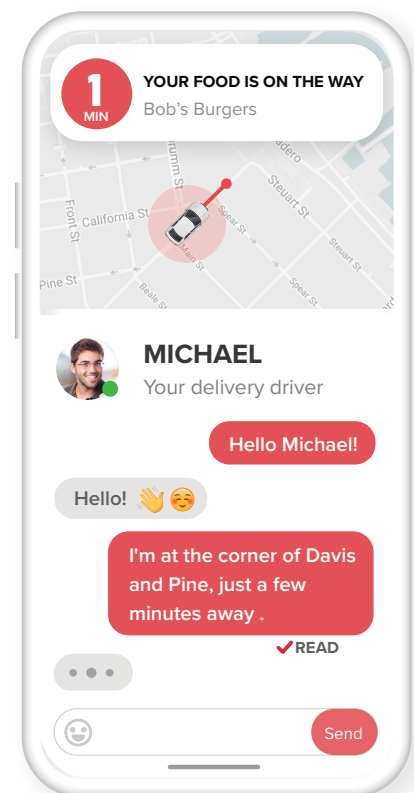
1
MIN
YOUR FOOD IS ON THE WAY
Bob's Burgers

Front St
California St
Drumm St
Steuart St
Spear St
Main St
Pine St
Beale St
adero

MICHAEL
Your delivery driver

Hello Michael!

Hello! 👋☺️

I'm at the corner of Davis and Pine, just a few minutes away .

✔READ

Send